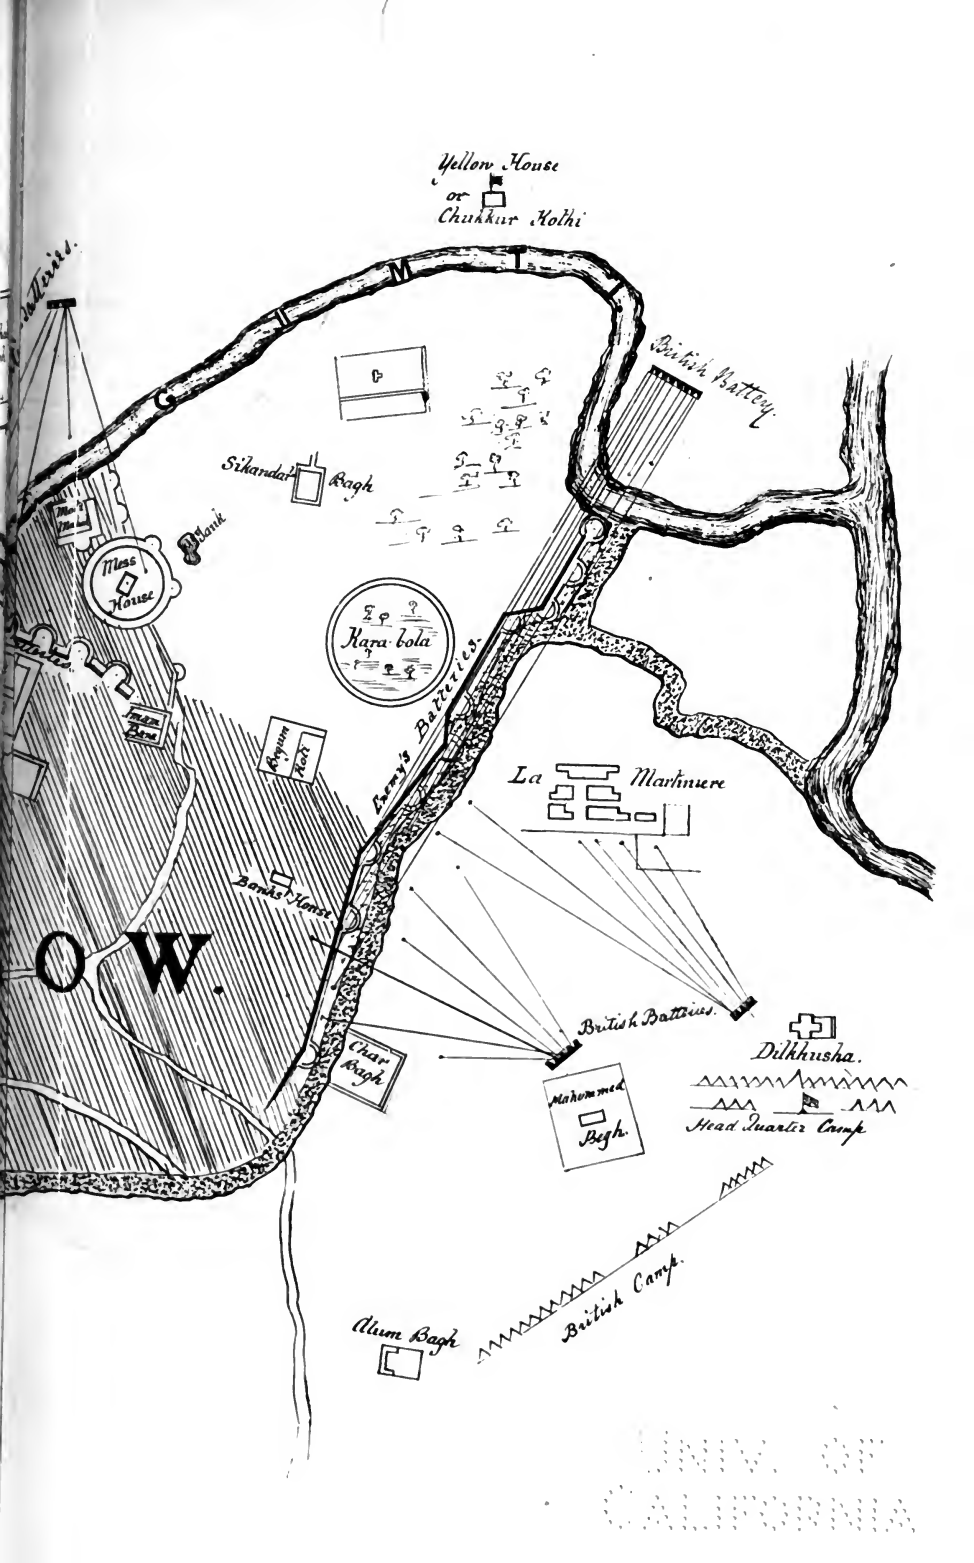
Yellow House
or
Chukkur Kothi

Batteries.

G
I
M
T

British Battery.

Sikandar Bagh

Bank

Mess House

Kara-bola

Enemy's Batteries.

N

Begum Kothi

Iman Bara

La Martiniere

Banks' House

O W.

British Batteries.

Dilkhusha.

Char Bagh

Mahommed Bagh.

Head Quarter Camp

British Camp.

Alum Bagh

UNIV. OF CALIFORNIA